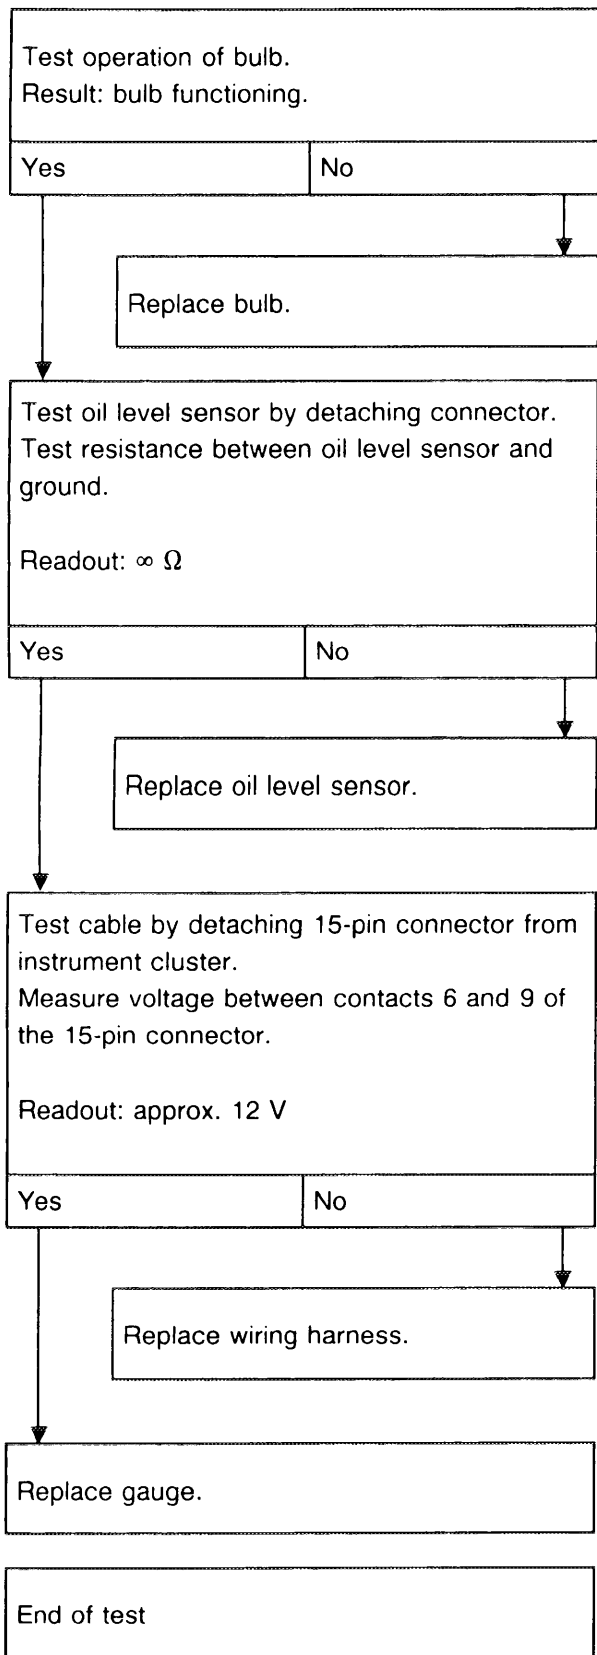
Test operation of bulb.
Result: bulb functioning.

Yes

No

Replace bulb.

Test oil level sensor by detaching connector. Test resistance between oil level sensor and ground.

Readout: $\infty\ \Omega$

Yes

No

Replace oil level sensor.

Test cable by detaching 15-pin connector from instrument cluster.
Measure voltage between contacts 6 and 9 of the 15-pin connector.

Readout: approx. 12 V

Yes

No

Replace wiring harness.

Replace gauge.

End of test